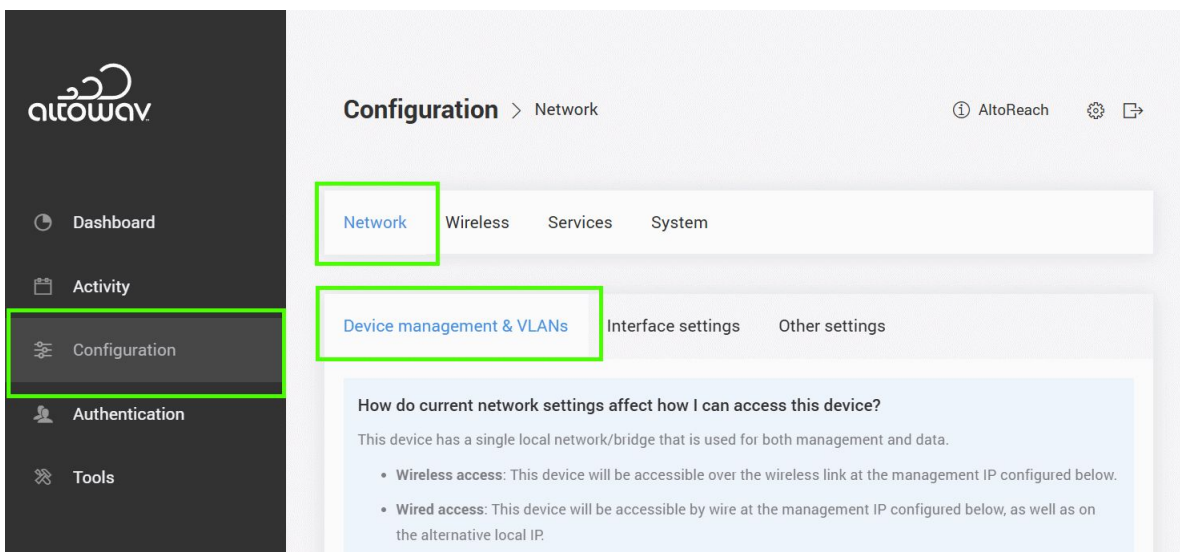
altowav

Dashboard

Activity

Configuration

Authentication

Tools

Configuration > Network

AltoReach

Network Wireless Services System

Device management & VLANs Interface settings Other settings

How do current network settings affect how I can access this device?

This device has a single local network/bridge that is used for both management and data.

• Wireless access: This device will be accessible over the wireless link at the management IP configured below.

• Wired access: This device will be accessible by wire at the management IP configured below, as well as on the alternative local IP.